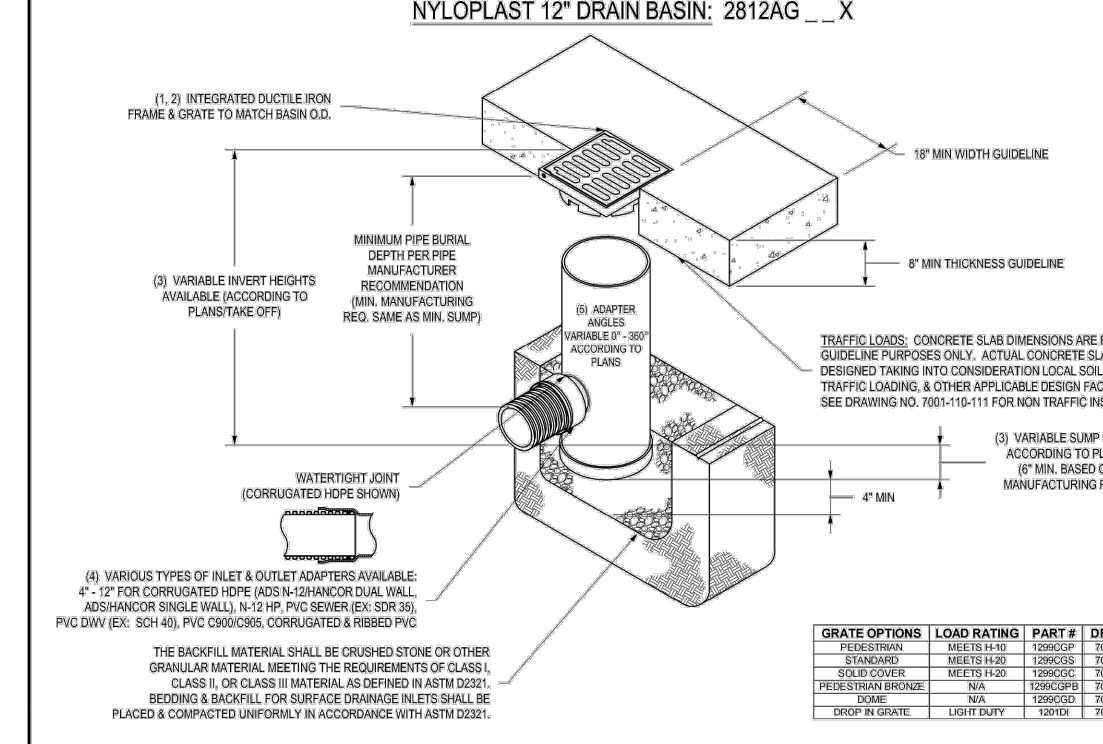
NYLOPLAST 12" DRAIN BASIN: 2812AG _ _ X

(1, 2) INTEGRATED DUCTILE IRON FRAME & GRATE TO MATCH BASIN O.D.

18" MIN WIDTH GUIDELINE

MINIMUM PIPE BURIAL DEPTH PER PIPE MANUFACTURER RECOMMENDATION (MIN. MANUFACTURING REQ. SAME AS MIN. SUMP)

(3) VARIABLE INVERT HEIGHTS AVAILABLE (ACCORDING TO PLANS/TAKE OFF)

8" MIN THICKNESS GUIDELINE

(5) ADAPTER ANGLES VARIABLE 0° - 360° ACCORDING TO PLANS

TRAFFIC LOADS: CONCRETE SLAB DIMENSIONS ARE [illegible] GUIDELINE PURPOSES ONLY. ACTUAL CONCRETE SLA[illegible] DESIGNED TAKING INTO CONSIDERATION LOCAL SOIL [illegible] TRAFFIC LOADING, & OTHER APPLICABLE DESIGN FAC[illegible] SEE DRAWING NO. 7001-110-111 FOR NON TRAFFIC INS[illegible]

(3) VARIABLE SUMP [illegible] ACCORDING TO PL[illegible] (6" MIN. BASED O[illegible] MANUFACTURING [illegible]

WATERTIGHT JOINT (CORRUGATED HDPE SHOWN)

4" MIN

(4) VARIOUS TYPES OF INLET & OUTLET ADAPTERS AVAILABLE: 4" - 12" FOR CORRUGATED HDPE (ADS N-12/HANCOR DUAL WALL, ADS/HANCOR SINGLE WALL), N-12 HP, PVC SEWER (EX: SDR 35), PVC DWV (EX: SCH 40), PVC C900/C905, CORRUGATED & RIBBED PVC

THE BACKFILL MATERIAL SHALL BE CRUSHED STONE OR OTHER GRANULAR MATERIAL MEETING THE REQUIREMENTS OF CLASS I, CLASS II, OR CLASS III MATERIAL AS DEFINED IN ASTM D2321. BEDDING & BACKFILL FOR SURFACE DRAINAGE INLETS SHALL BE PLACED & COMPACTED UNIFORMLY IN ACCORDANCE WITH ASTM D2321.

| GRATE OPTIONS | LOAD RATING | PART # | DE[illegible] |
|---|---|---|---|
| PEDESTRIAN | MEETS H-10 | 1299CGP | 7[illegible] |
| STANDARD | MEETS H-20 | 1299CGS | 7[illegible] |
| SOLID COVER | MEETS H-20 | 1299CGC | 7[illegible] |
| PEDESTRIAN BRONZE | N/A | 1299CGPB | 7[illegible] |
| DOME | N/A | 1299CGD | 7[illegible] |
| DROP IN GRATE | LIGHT DUTY | 1201DI | 7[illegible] |